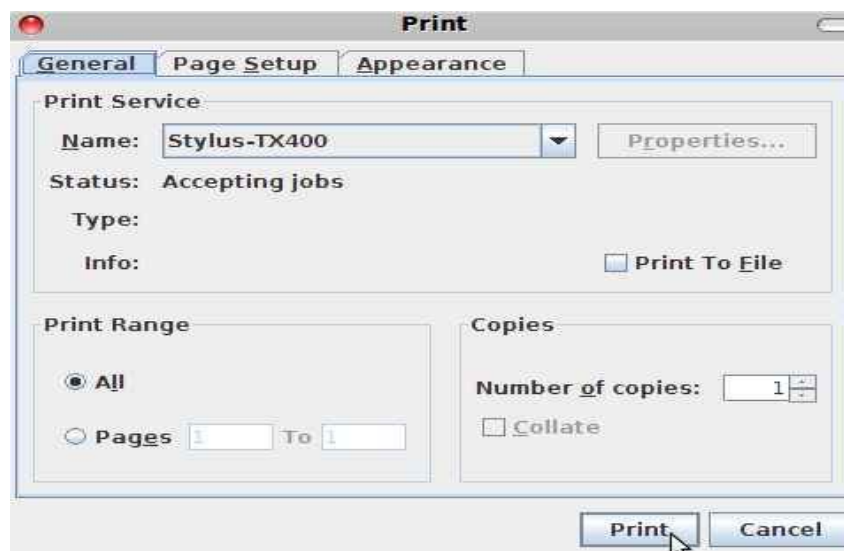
Print

General | Page Setup | Appearance

Print Service

Name: Stylus-TX400

Properties...

Status: Accepting jobs

Type:

Info:

Print To File

Print Range

All

Pages 1 To 1

Copies

Number of copies: 1

Collate

Print

Cancel